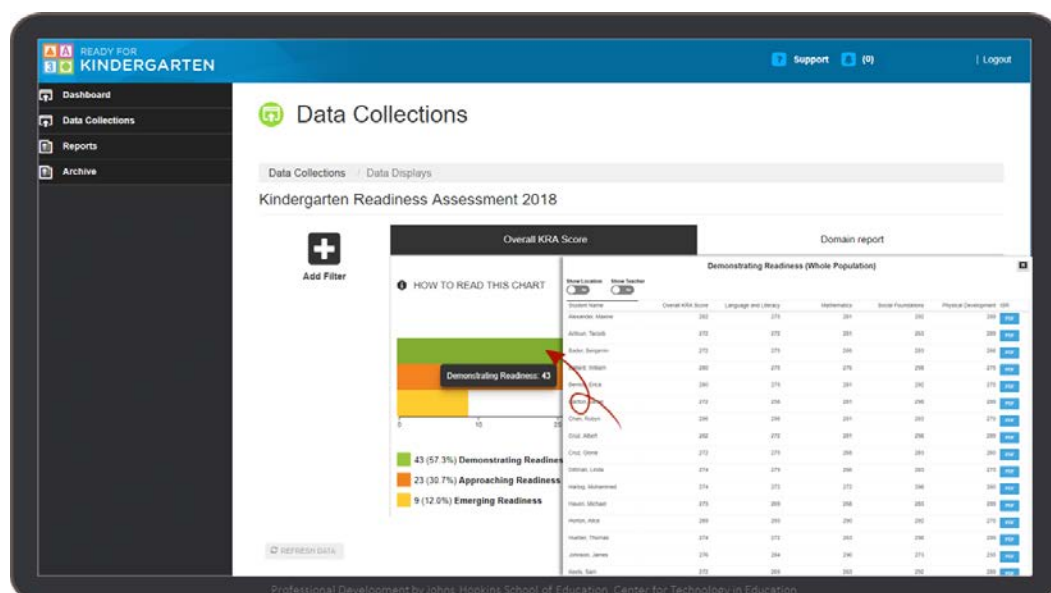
READY FOR KINDERGARTEN

Support (0) | Logout

Dashboard
Data Collections
Reports
Archive

Data Collections

Data Collections / Data Displays

Kindergarten Readiness Assessment 2018

Add Filter

Overall KRA Score | Domain report

HOW TO READ THIS CHART

Demonstrating Readiness: 43

0 10 2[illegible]

43 (57.3%) Demonstrating Readines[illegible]
23 (30.7%) Approaching Readiness
9 (12.0%) Emerging Readiness

REFRESH DATA

Demonstrating Readiness (Whole Population)

Show Location Show Teacher

| Student Name | Overall KRA Score | Language and Literacy | Mathematics | Social Foundations | Physical Development | ISR |
|---|---|---|---|---|---|---|
| Alexander, Maxine | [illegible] | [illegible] | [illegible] | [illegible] | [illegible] | PDF |
| Allison, Tacoth | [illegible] | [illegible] | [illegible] | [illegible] | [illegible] | PDF |
| Bader, Benjamin | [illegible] | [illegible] | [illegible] | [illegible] | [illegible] | PDF |
| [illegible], William | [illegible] | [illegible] | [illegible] | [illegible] | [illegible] | PDF |
| Bentley, Erica | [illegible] | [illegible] | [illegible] | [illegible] | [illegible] | PDF |
| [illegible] | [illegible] | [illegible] | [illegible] | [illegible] | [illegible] | PDF |
| Chen, Robyn | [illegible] | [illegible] | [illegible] | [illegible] | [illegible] | PDF |
| Cruz, Albert | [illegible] | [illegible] | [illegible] | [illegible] | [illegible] | PDF |
| Cruz, Glorie | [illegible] | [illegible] | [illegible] | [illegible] | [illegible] | PDF |
| Dillman, Linda | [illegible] | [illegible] | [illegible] | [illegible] | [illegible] | PDF |
| Hartog, Mohammed | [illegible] | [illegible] | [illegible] | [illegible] | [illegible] | PDF |
| Hewitt, Michael | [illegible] | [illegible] | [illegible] | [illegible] | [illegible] | PDF |
| Horton, Alice | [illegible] | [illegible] | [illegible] | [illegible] | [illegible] | PDF |
| Hueller, Thomas | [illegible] | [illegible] | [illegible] | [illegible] | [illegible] | PDF |
| Johnson, James | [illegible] | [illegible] | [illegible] | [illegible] | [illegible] | PDF |
| Kerry, Sam | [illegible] | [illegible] | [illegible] | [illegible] | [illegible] | PDF |

Professional Development by Johns Hopkins School of Education, Center for Technology in Education